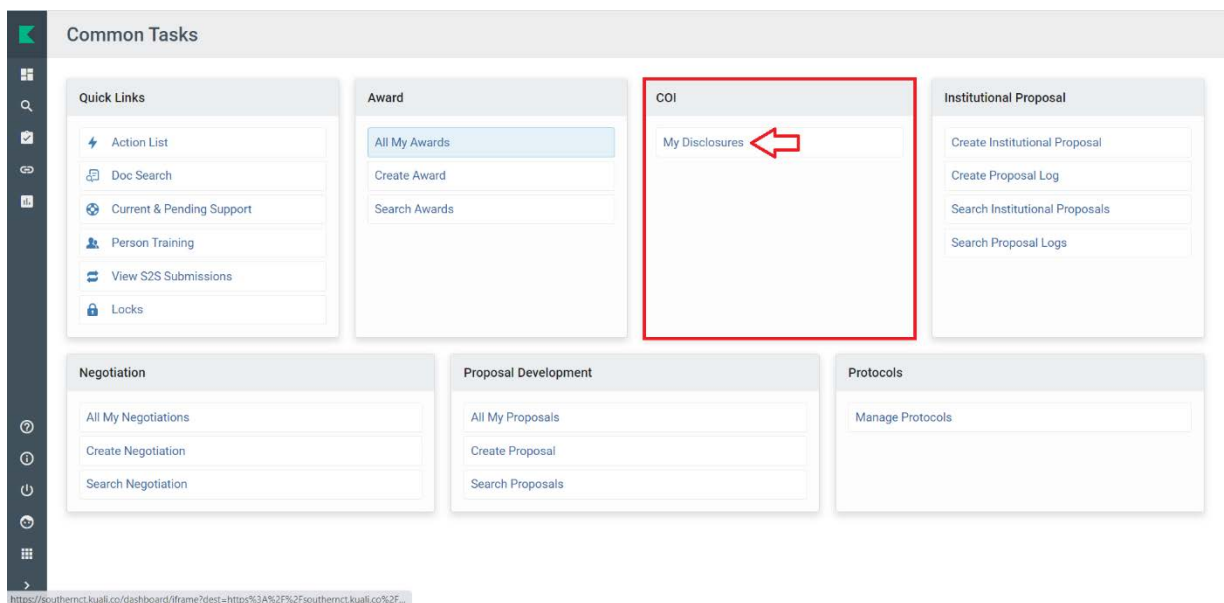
Common Tasks

Quick Links

Action List

Doc Search

Current & Pending Support

Person Training

View S2S Submissions

Locks

Award

All My Awards

Create Award

Search Awards

COI

My Disclosures

Institutional Proposal

Create Institutional Proposal

Create Proposal Log

Search Institutional Proposals

Search Proposal Logs

Negotiation

All My Negotiations

Create Negotiation

Search Negotiation

Proposal Development

All My Proposals

Create Proposal

Search Proposals

Protocols

Manage Protocols

https://southernct.kuali.co/dashboard/iframe?dest=https%3A%2F%2Fsouthernct.kuali.co%2F...